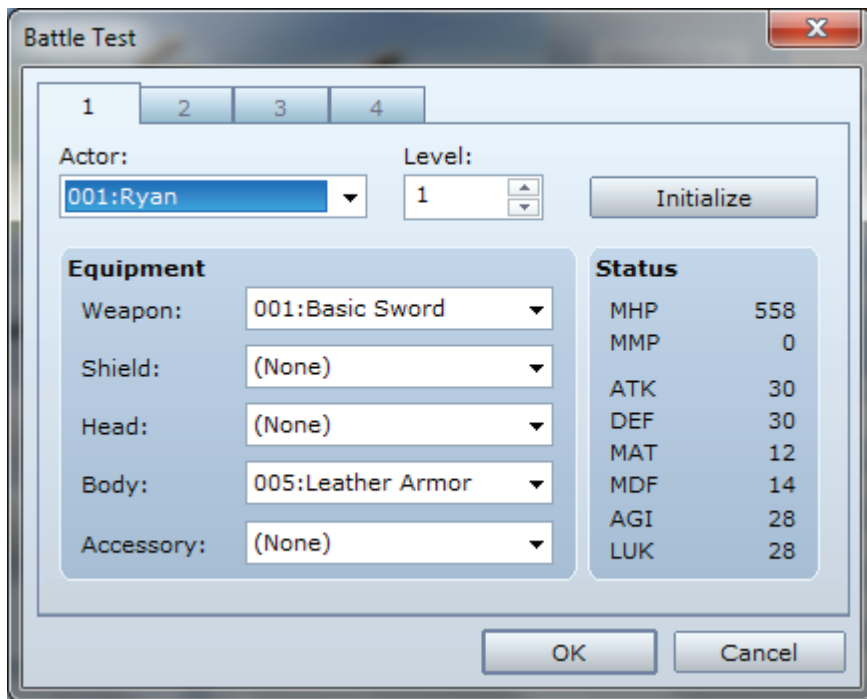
Battle Test

1 2 3 4

Actor:
001:Ryan

Level:
1

Initialize

Equipment

Weapon: 001:Basic Sword

Shield: (None)

Head: (None)

Body: 005:Leather Armor

Accessory: (None)

Status

| | |
|---|---|
| MHP | 558 |
| MMP | 0 |
| ATK | 30 |
| DEF | 30 |
| MAT | 12 |
| MDF | 14 |
| AGI | 28 |
| LUK | 28 |

OK Cancel